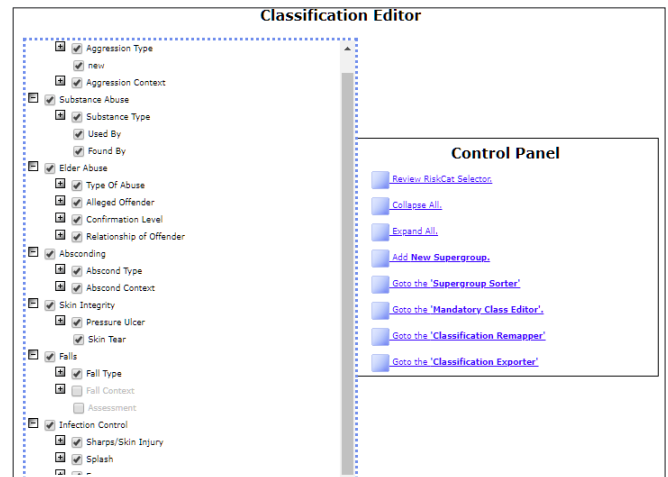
Classification Editor

Aggression Type
new
Aggression Context
Substance Abuse
Substance Type
Used By
Found By
Elder Abuse
Type Of Abuse
Alleged Offender
Confirmation Level
Relationship of Offender
Absconding
Abscond Type
Abscond Context
Skin Integrity
Pressure Ulcer
Skin Tear
Falls
Fall Type
Fall Context
Assessment
Infection Control
Sharps/Skin Injury
Splash

Control Panel

Review RiskCat Selector.
Collapse All.
Expand All.
Add **New Supergroup.**
Goto the **'Supergroup Sorter'**
Goto the **'Mandatory Class Editor'.**
Goto the **'Classification Remapper'**
Goto the **'Classification Exporter'**